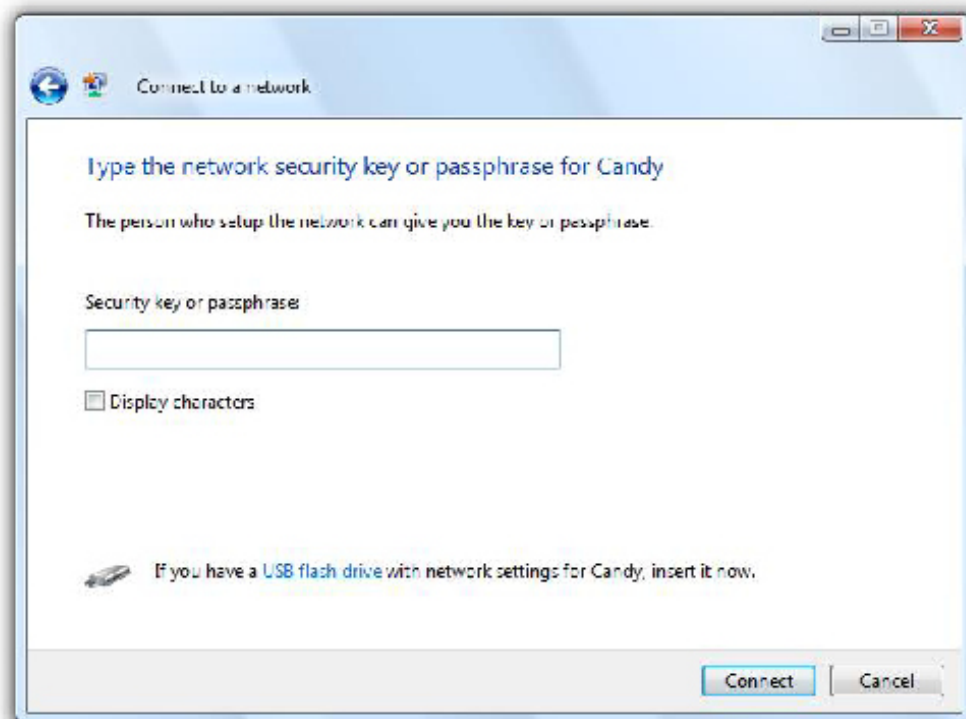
Connect to a network

Type the network security key or passphrase for Candy

The person who setup the network can give you the key or passphrase.

Security key or passphrase:

Display characters

If you have a USB flash drive with network settings for Candy, insert it now.

Connect Cancel